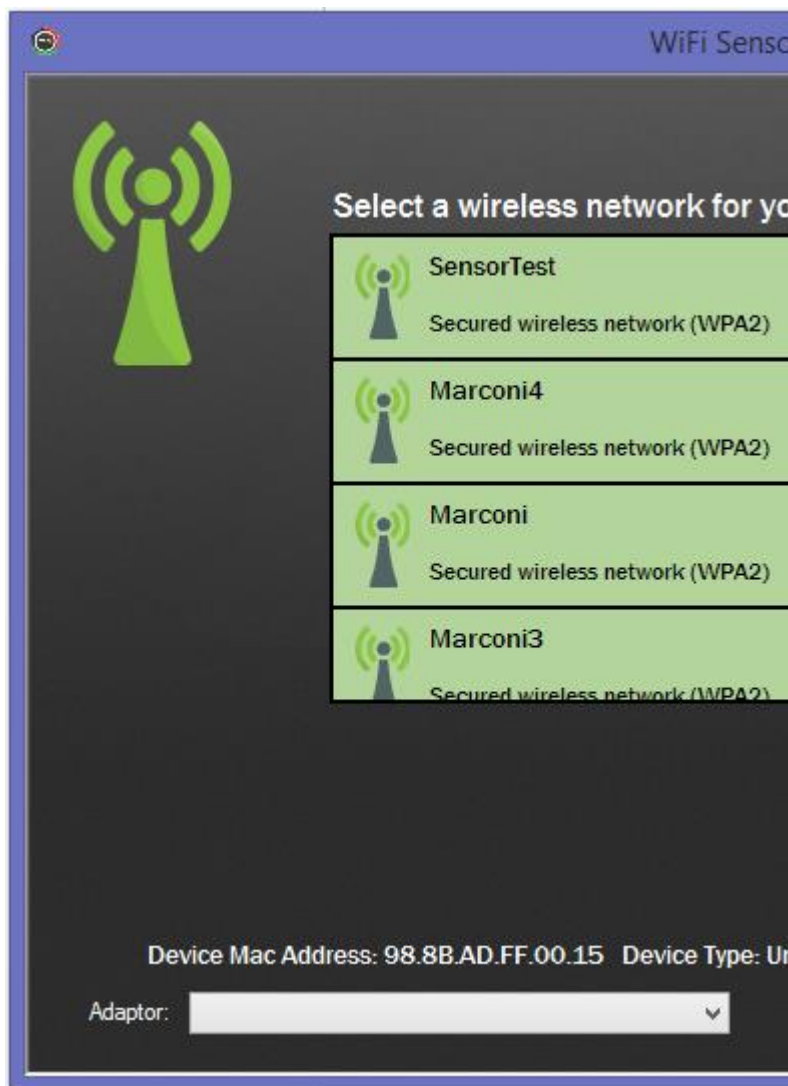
WiFi Senso

Select a wireless network for yo

SensorTest
Secured wireless network (WPA2)

Marconi4
Secured wireless network (WPA2)

Marconi
Secured wireless network (WPA2)

Marconi3
Secured wireless network (WPA2)

Device Mac Address: 98.8B.AD.FF.00.15 Device Type: Ur

Adaptor: